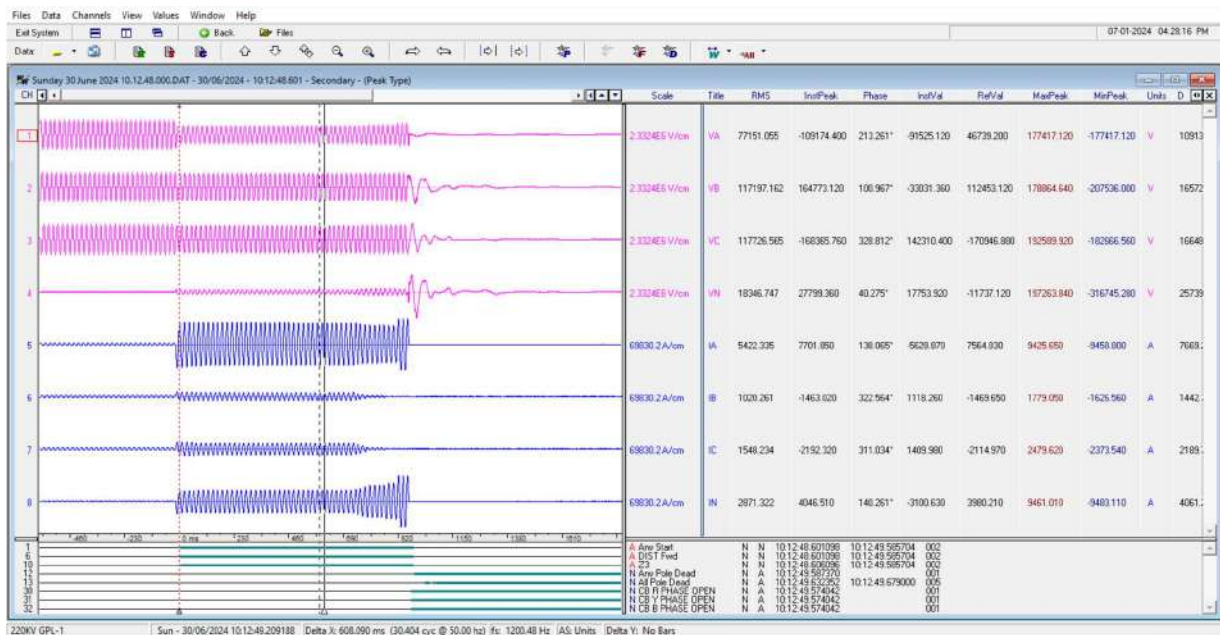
Files Data Channels View Values Window Help

Exit System Back Files 07-01-2024 04:28:16 PM

Data ALL

Sunday 30 June 2024 10.12.48.000.DAT - 30/06/2024 - 10:12:48.601 - Secondary - (Peak Type)

CH

| | Scale | Title | RMS | InstPeak | Phase | InstVal | RefVal | MaxPeak | MinPeak | Units | D |
|---|---|---|---|---|---|---|---|---|---|---|---|
| 1 | 2.3324E6 V/cm | VA | 77151.055 | -109174.400 | 213.261° | -91525.120 | 46739.200 | 177417.120 | -177417.120 | V | 10913 |
| 2 | 2.3324E6 V/cm | VB | 117197.162 | 164773.120 | 108.967° | -33031.360 | 112453.120 | 178864.640 | -207536.000 | V | 16572 |
| 3 | 2.3324E6 V/cm | VC | 117726.565 | -168385.760 | 328.812° | 142310.400 | -170946.880 | 192589.920 | -182666.560 | V | 16648 |
| 4 | 2.3324E6 V/cm | VN | 18346.747 | 27799.360 | 40.275° | 17753.920 | -11737.120 | 197263.840 | -316745.280 | V | 25739 |
| 5 | 69830.2 A/cm | IA | 5422.335 | 7701.850 | 138.065° | -5629.870 | 7564.030 | 9425.650 | -9458.000 | A | 7669. |
| 6 | 69830.2 A/cm | IB | 1020.261 | -1463.020 | 322.564° | 1118.260 | -1469.650 | 1779.050 | -1626.560 | A | 1442. |
| 7 | 69830.2 A/cm | IC | 1548.234 | -2192.320 | 311.034° | 1409.980 | -2114.970 | 2479.620 | -2373.540 | A | 2189. |
| 8 | 69830.2 A/cm | IN | 2871.322 | 4046.510 | 148.261° | -3100.630 | 3980.210 | 9461.010 | -9483.110 | A | 4061. |

-460 -230 0 ms 230 460 690 920 1150 1380 1610

1 6 10 12 13 30 31 32

A Any Start N N 10:12:48.601098 10:12:49.585704 002
A DIST Fwd N N 10:12:48.601098 10:12:49.585704 002
A Z3 N N 10:12:48.606096 10:12:49.585704 002
N Any Pole Dead N A 10:12:49.587370 001
N All Pole Dead N A 10:12:49.632952 10:12:49.679000 005
N CB R PHASE OPEN N A 10:12:49.574042 001
N CB Y PHASE OPEN N A 10:12:49.574042 001
N CB B PHASE OPEN N A 10:12:49.574042 001

220KV GPL-1 Sun - 30/06/2024 10:12:49.209188 Delta X: 608.090 ms (30.404 cyc @ 50.00 hz) fs: 1200.48 Hz AS: Units Delta Y: No Bars